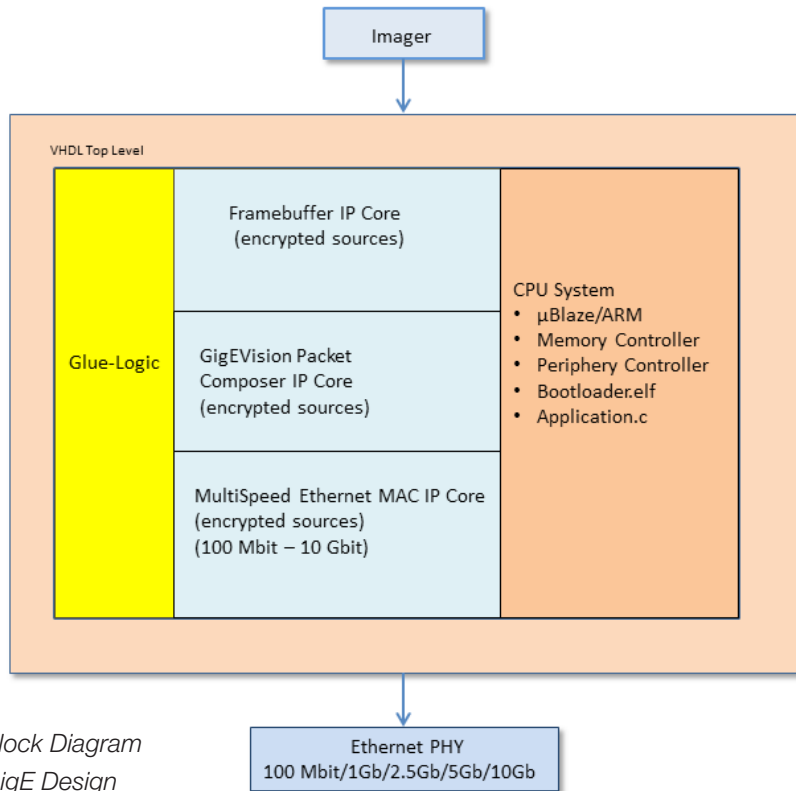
Imager

VHDL Top Level

Glue-Logic

Framebuffer IP Core
(encrypted sources)

GigEVision Packet Composer IP Core
(encrypted sources)

MultiSpeed Ethernet MAC IP Core
(encrypted sources)
(100 Mbit – 10 Gbit)

CPU System
• µBlaze/ARM
• Memory Controller
• Periphery Controller
• Bootloader.elf
• Application.c

lock Diagram
igE Design

Ethernet PHY
100 Mbit/1Gb/2.5Gb/5Gb/10Gb